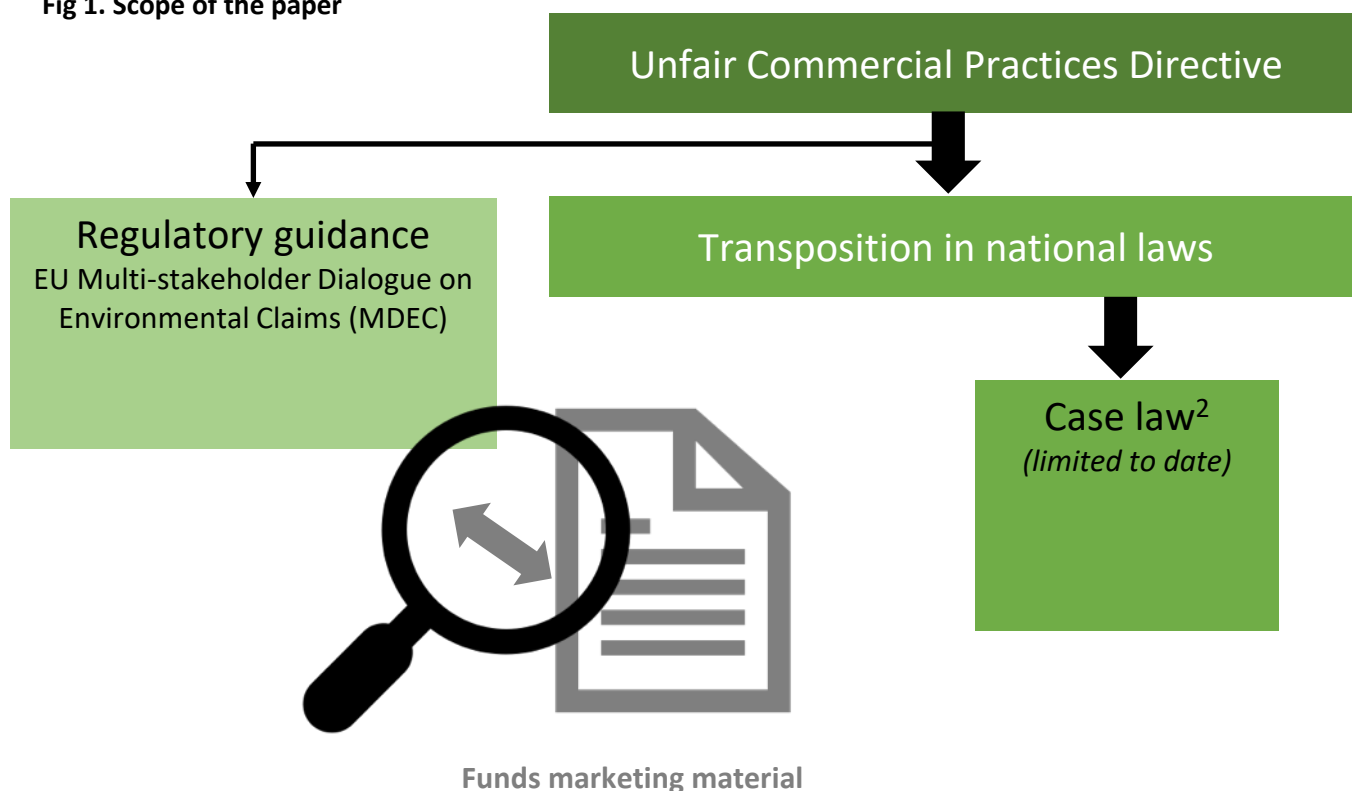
Fig 1. Scope of the paper

Unfair Commercial Practices Directive

Regulatory guidance
EU Multi-stakeholder Dialogue on Environmental Claims (MDEC)

Transposition in national laws

Case law$^2$
(limited to date)

Funds marketing material